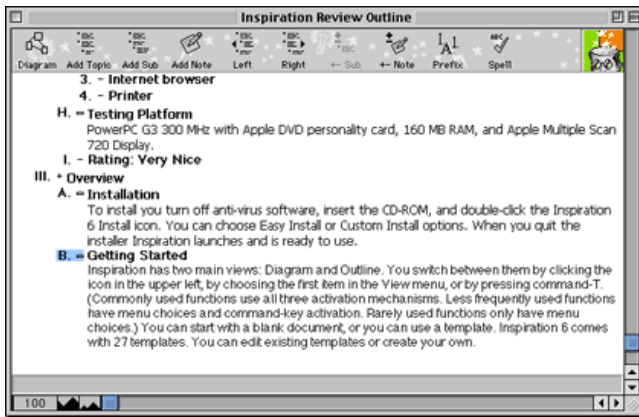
Inspiration Review Outline

Diagram Add Topic Add Sub Add Note Left Right ←Sub +- Note Prefix Spell

3. - Internet browser

4. - Printer

H. = Testing Platform

PowerPC G3 300 MHz with Apple DVD personality card, 160 MB RAM, and Apple Multiple Scan 720 Display.

I. - Rating: Very Nice

III. + Overview

A. = Installation

To install you turn off anti-virus software, insert the CD-ROM, and double-click the Inspiration 6 Install icon. You can choose Easy Install or Custom Install options. When you quit the installer Inspiration launches and is ready to use.

B. = Getting Started

Inspiration has two main views: Diagram and Outline. You switch between them by clicking the icon in the upper left, by choosing the first item in the View menu, or by pressing command-T. (Commonly used functions use all three activation mechanisms. Less frequently used functions have menu choices and command-key activation. Rarely used functions only have menu choices.) You can start with a blank document, or you can use a template. Inspiration 6 comes with 27 templates. You can edit existing templates or create your own.

100